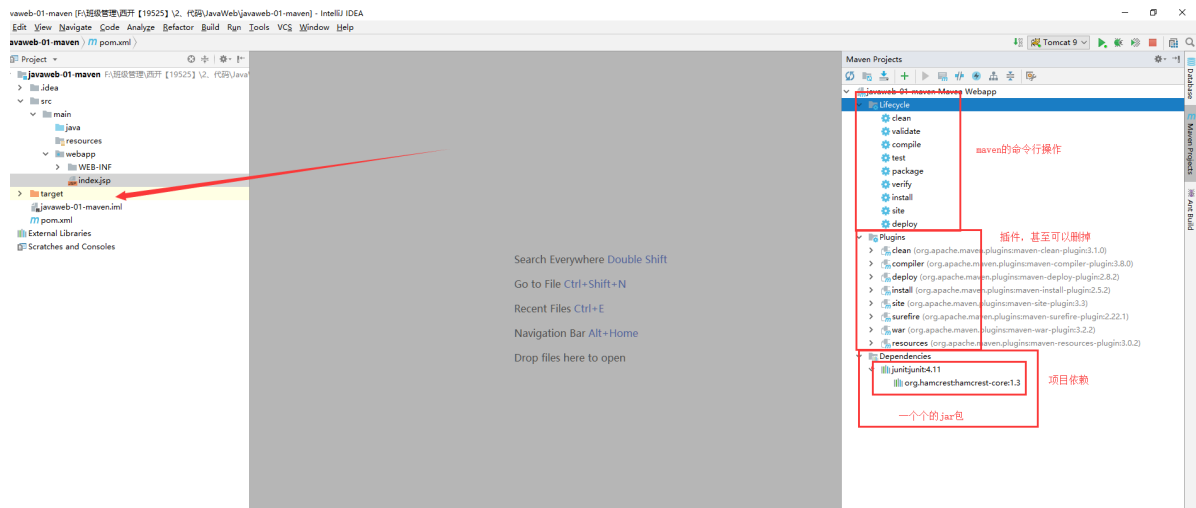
vaweb-01-maven [F:\班级管理\西开【19525】\2、代码\JavaWeb\javaweb-01-maven] - IntelliJ IDEA

Edit View Navigate Code Analyze Refactor Build Run Tools VCS Window Help

javaweb-01-maven 〉 m pom.xml 〉

Tomcat 9

Project

javaweb-01-maven F:\班级管理\西开【19525】\2、代码\Java\
.idea
src
main
java
resources
webapp
WEB-INF
index.jsp
target
javaweb-01-maven.iml
m pom.xml
External Libraries
Scratches and Consoles

Search Everywhere Double Shift
Go to File Ctrl+Shift+N
Recent Files Ctrl+E
Navigation Bar Alt+Home
Drop files here to open

Maven Projects

javaweb-01-maven Maven Webapp
Lifecycle
clean
validate
compile
test
package
verify
install
site
deploy

maven的命令行操作

Plugins

插件，甚至可以删掉

clean (org.apache.maven.plugins:maven-clean-plugin:3.1.0)
compiler (org.apache.maven.plugins:maven-compiler-plugin:3.8.0)
deploy (org.apache.maven.plugins:maven-deploy-plugin:2.8.2)
install (org.apache.maven.plugins:maven-install-plugin:2.5.2)
site (org.apache.maven.plugins:maven-site-plugin:3.3)
surefire (org.apache.maven.plugins:maven-surefire-plugin:2.22.1)
war (org.apache.maven.plugins:maven-war-plugin:3.2.2)
resources (org.apache.maven.plugins:maven-resources-plugin:3.0.2)
Dependencies
junit:junit:4.11
org.hamcrest:hamcrest-core:1.3

项目依赖

一个个的jar包

Database
Maven Projects
Ant Build